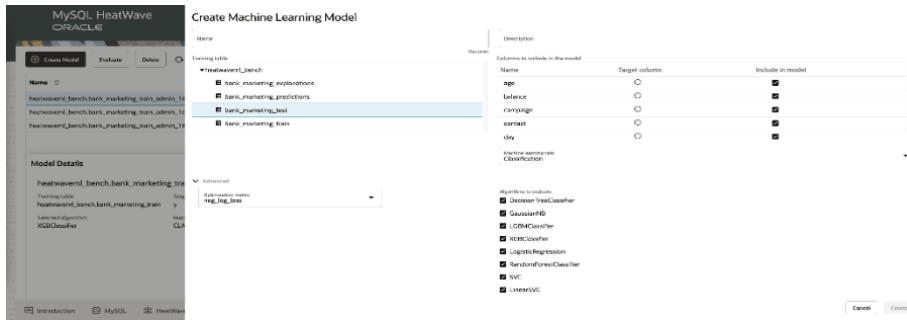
MySQL HeatWave
ORACLE

Create Model Evaluate Delete

Name

heatwaveml_bench.bank_marketing_train_admin_1
heatwaveml_bench.bank_marketing_train_admin_1
heatwaveml_bench.bank_marketing_train_admin_1

Model Details

heatwaveml_bench.bank_marketing_tra

Training table
heatwaveml_bench.bank_marketing_train

Selected algorithm
XGBClassifier

Introduction MySQL HeatWave

Create Machine Learning Model

Name

Description

Training table

Recent

▾heatwaveml_bench
bank_marketing_explanations
bank_marketing_predictions
bank_marketing_test
bank_marketing_train

Columns to include in the model

| Name | Target column | Include in model |
|---|---|---|
| age | ○ | ☑ |
| balance | ○ | ☑ |
| campaign | ○ | ☑ |
| contact | ○ | ☑ |
| day | ○ | ☑ |

Machine learning task
Classification

Advanced

Optimization metric
neg_log_loss

Algorithms to evaluate
DecisionTreeClassifier
GaussianNB
LGBMClassifier
XGBClassifier
LogisticRegression
RandomForestClassifier
SVC
LinearSVC

Cancel Create